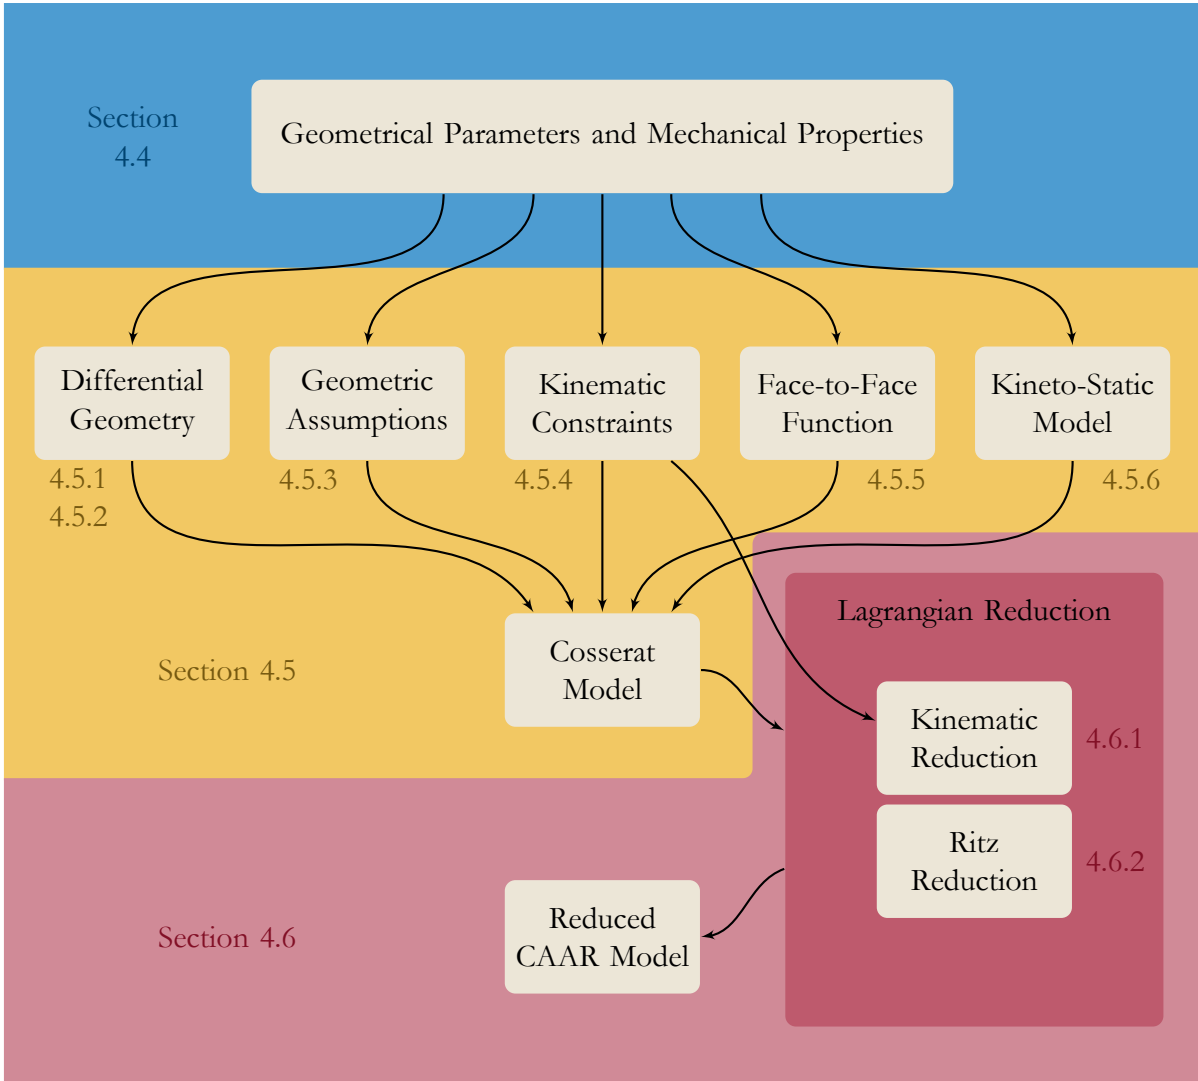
Section 4.4

Geometrical Parameters and Mechanical Properties

Differential Geometry

Geometric Assumptions

Kinematic Constraints

Face-to-Face Function

Kineto-Static Model

4.5.1
4.5.2

4.5.3

4.5.4

4.5.5

4.5.6

Cosserat Model

Section 4.5

Lagrangian Reduction

Kinematic Reduction

4.6.1

Ritz Reduction

4.6.2

Reduced CAAR Model

Section 4.6